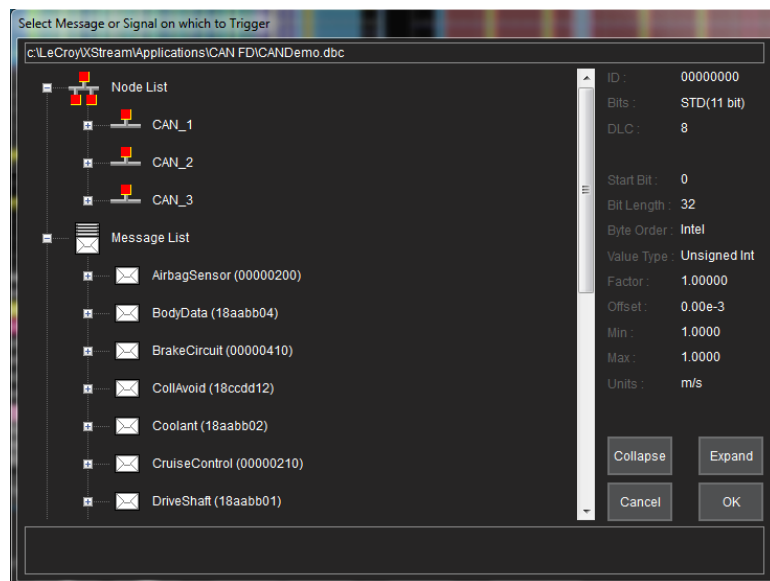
Select Message or Signal on which to Trigger

c:\LeCroy\XStream\Applications\CAN FD\CANDemo.dbc

Node List
CAN_1
CAN_2
CAN_3
Message List
AirbagSensor (00000200)
BodyData (18aabb04)
BrakeCircuit (00000410)
CollAvoid (18ccdd12)
Coolant (18aabb02)
CruiseControl (00000210)
DriveShaft (18aabb01)

ID : 00000000
Bits : STD(11 bit)
DLC : 8

Start Bit : 0
Bit Length : 32
Byte Order : Intel
Value Type : Unsigned Int
Factor : 1.00000
Offset : 0.00e-3
Min : 1.0000
Max : 1.0000
Units : m/s

Collapse
Expand
Cancel
OK